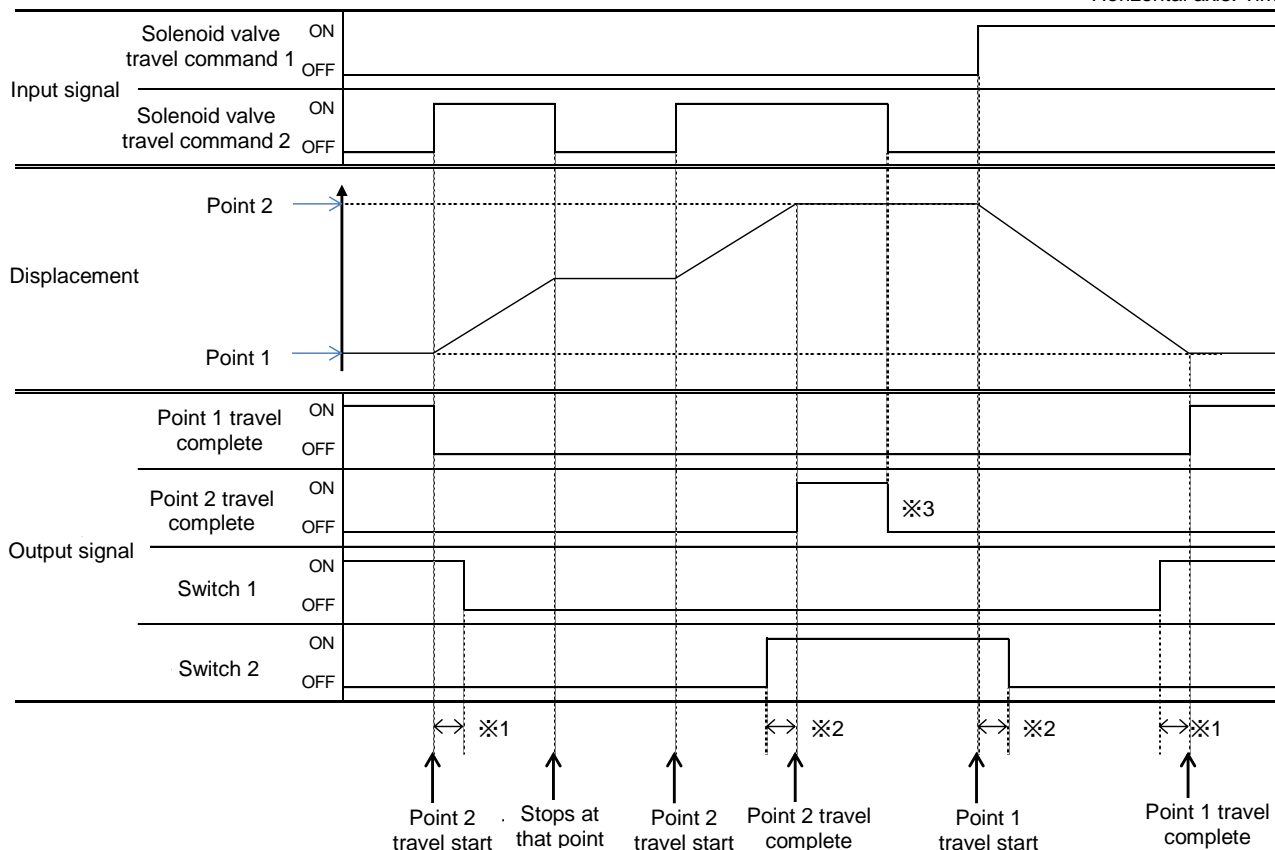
Horizontal axis: Tim

Input signal

Solenoid valve travel command 1

ON

OFF

Solenoid valve travel command 2

ON

OFF

Point 2

Displacement

Point 1

Output signal

Point 1 travel complete

ON

OFF

Point 2 travel complete

ON

OFF

※3

Switch 1

ON

OFF

Switch 2

ON

OFF

※1

※2

※2

※1

Point 2 travel start

Stops at that point

Point 2 travel start

Point 2 travel complete

Point 1 travel start

Point 1 travel complete